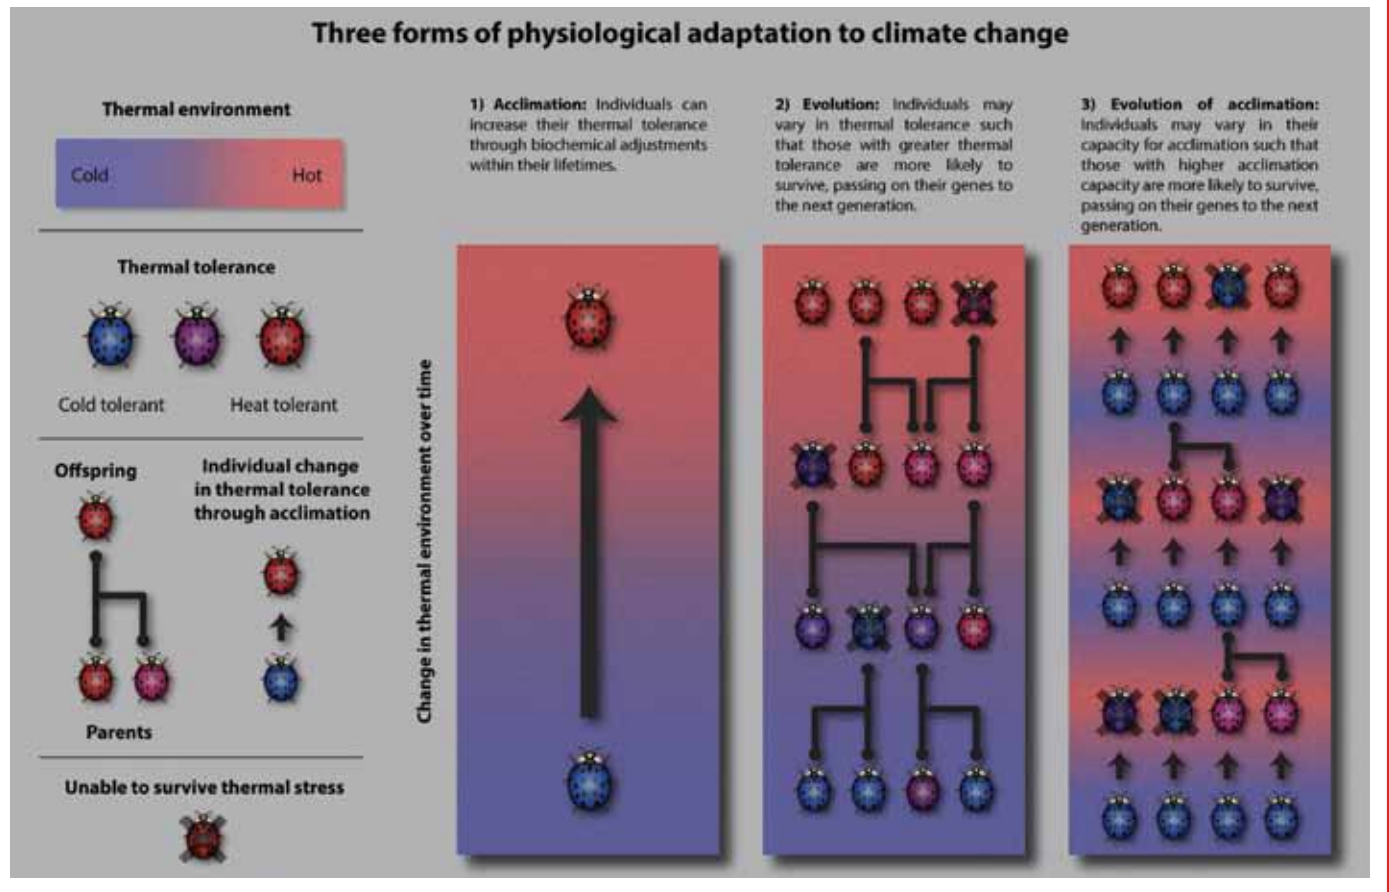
Three forms of physiological adaptation to climate change

Thermal environment

Cold

Hot

Thermal tolerance

Cold tolerant

Heat tolerant

Offspring

Individual change in thermal tolerance through acclimation

Parents

Unable to survive thermal stress

1) Acclimation: Individuals can increase their thermal tolerance through biochemical adjustments within their lifetimes.

2) Evolution: Individuals may vary in thermal tolerance such that those with greater thermal tolerance are more likely to survive, passing on their genes to the next generation.

3) Evolution of acclimation: Individuals may vary in their capacity for acclimation such that those with higher acclimation capacity are more likely to survive, passing on their genes to the next generation.

Change in thermal environment over time